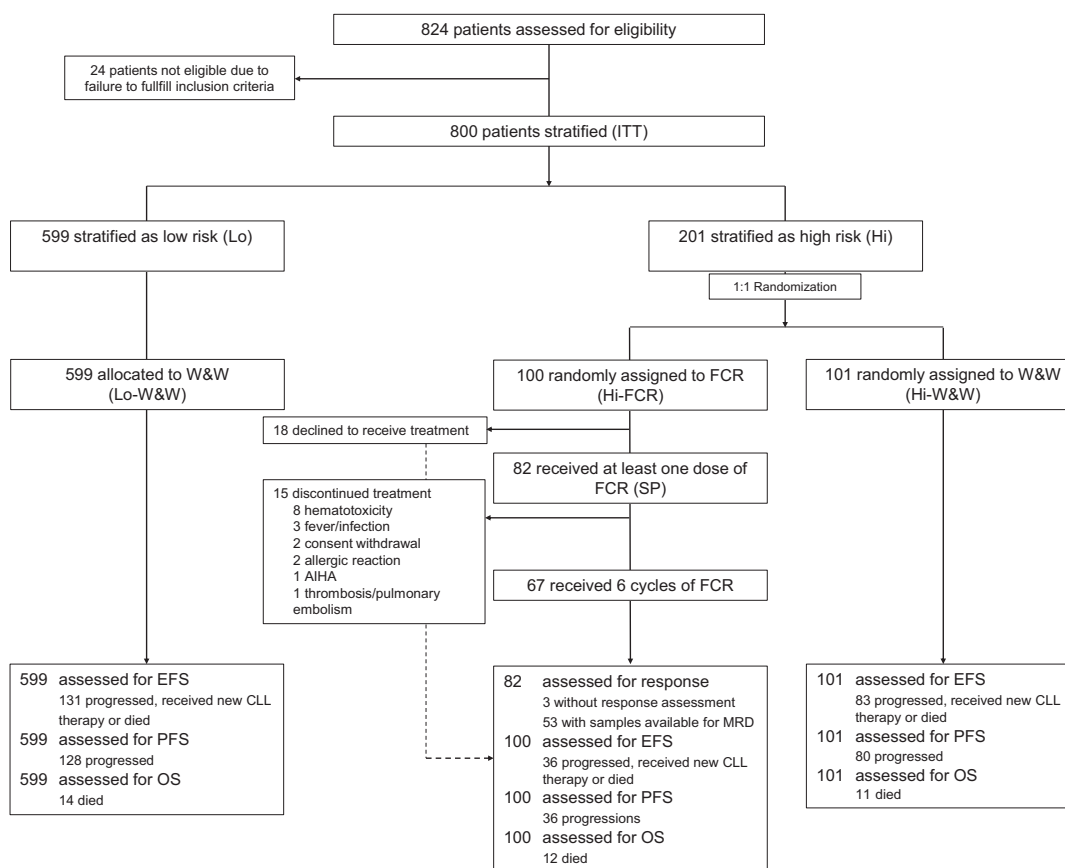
824 patients assessed for eligibility

24 patients not eligible due to failure to fullfill inclusion criteria

800 patients stratified (ITT)

599 stratified as low risk (Lo)

201 stratified as high risk (Hi)

1:1 Randomization

599 allocated to W&W (Lo-W&W)

100 randomly assigned to FCR (Hi-FCR)

101 randomly assigned to W&W (Hi-W&W)

18 declined to receive treatment

82 received at least one dose of FCR (SP)

15 discontinued treatment
8 hematotoxicity
3 fever/infection
2 consent withdrawal
2 allergic reaction
1 AIHA
1 thrombosis/pulmonary embolism

67 received 6 cycles of FCR

599 assessed for EFS
131 progressed, received new CLL therapy or died
599 assessed for PFS
128 progressed
599 assessed for OS
14 died

82 assessed for response
3 without response assessment
53 with samples available for MRD
100 assessed for EFS
36 progressed, received new CLL therapy or died
100 assessed for PFS
36 progressions
100 assessed for OS
12 died

101 assessed for EFS
83 progressed, received new CLL therapy or died
101 assessed for PFS
80 progressed
101 assessed for OS
11 died